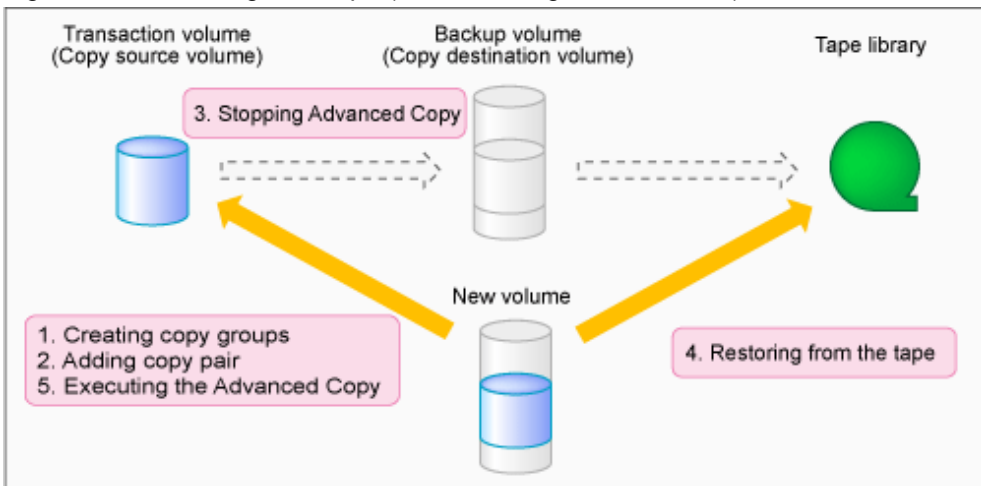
Transaction volume
(Copy source volume)

Backup volume
(Copy destination volume)

Tape library

3. Stopping Advanced Copy

New volume

1. Creating copy groups
2. Adding copy pair
5. Executing the Advanced Copy

4. Restoring from the tape